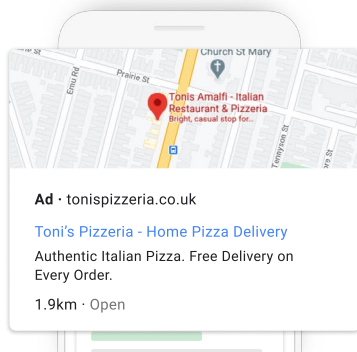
Church St Mary
Prairie St
Emu Rd
Tonis Amalfi - Italian Restaurant & Pizzeria
Bright, casual stop for...
Tennyson St

Ad · tonispizzeria.co.uk

Toni's Pizzeria - Home Pizza Delivery

Authentic Italian Pizza. Free Delivery on Every Order.

1.9km · Open